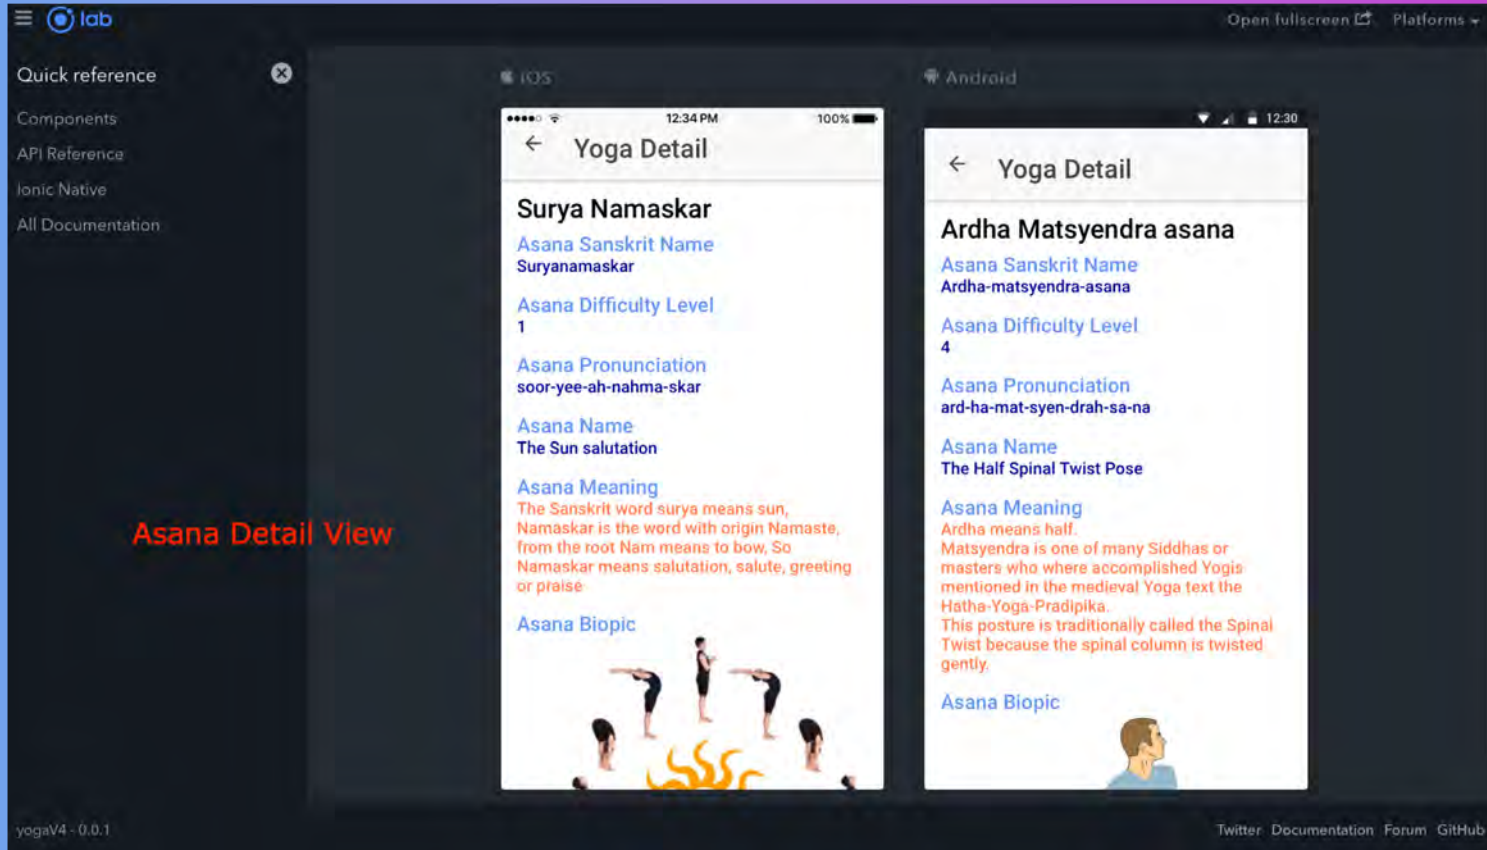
lab

Open fullscreen Platforms

Quick reference

Components

API Reference

Ionic Native

All Documentation

Asana Detail View

iOS

12:34 PM 100%

Yoga Detail

Surya Namaskar

Asana Sanskrit Name
Suryanamaskar

Asana Difficulty Level
1

Asana Pronunciation
soor-yee-ah-nahma-skar

Asana Name
The Sun salutation

Asana Meaning
The Sanskrit word surya means sun, Namaskar is the word with origin Namaste, from the root Nam means to bow, So Namaskar means salutation, salute, greeting or praise

Asana Biopic

Android

12:30

Yoga Detail

Ardha Matsyendra asana

Asana Sanskrit Name
Ardha-matsyendra-asana

Asana Difficulty Level
4

Asana Pronunciation
ard-ha-mat-syen-drah-sa-na

Asana Name
The Half Spinal Twist Pose

Asana Meaning
Ardha means half.
Matsyendra is one of many Siddhas or masters who where accomplished Yogis mentioned in the medieval Yoga text the Hatha-Yoga-Pradipika.
This posture is traditionally called the Spinal Twist because the spinal column is twisted gently.

Asana Biopic

yogaV4 - 0.0.1

Twitter Documentation Forum GitHub